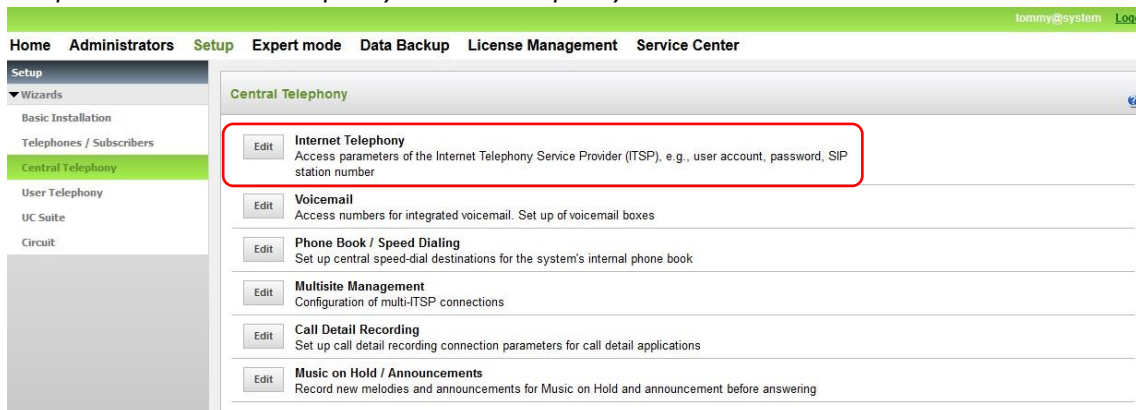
tommy@system Log

Home Administrators Setup Expert mode Data Backup License Management Service Center

Setup
▼Wizards
Basic Installation
Telephones / Subscribers
Central Telephony
User Telephony
UC Suite
Circuit

Central Telephony

Edit Internet Telephony
Access parameters of the Internet Telephony Service Provider (ITSP), e.g., user account, password, SIP station number

Edit Voicemail
Access numbers for integrated voicemail. Set up of voicemail boxes

Edit Phone Book / Speed Dialing
Set up central speed-dial destinations for the system's internal phone book

Edit Multisite Management
Configuration of multi-ITSP connections

Edit Call Detail Recording
Set up call detail recording connection parameters for call detail applications

Edit Music on Hold / Announcements
Record new melodies and announcements for Music on Hold and announcement before answering